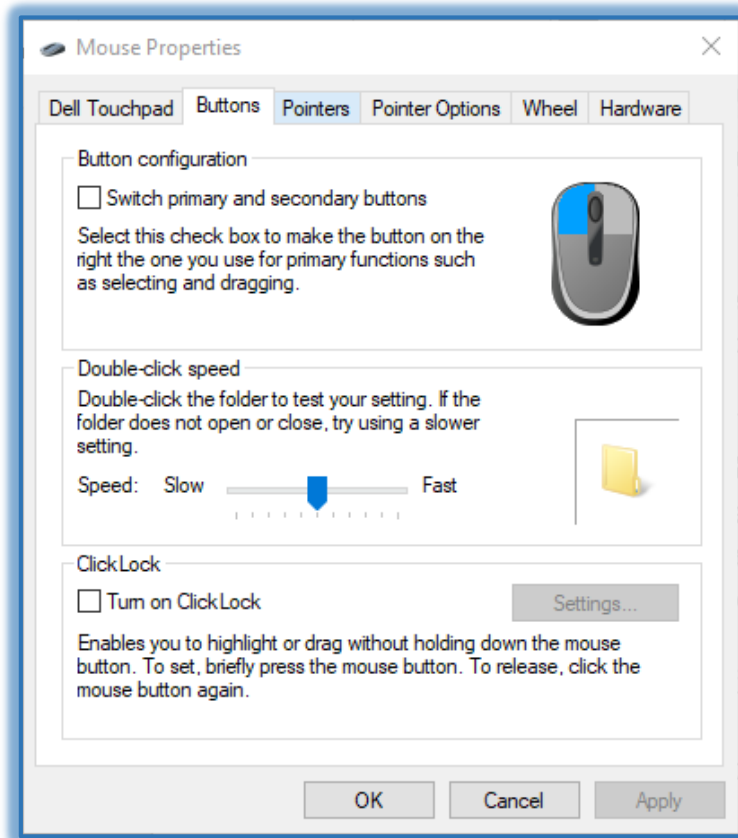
Mouse Properties

Dell Touchpad | Buttons | Pointers | Pointer Options | Wheel | Hardware

Button configuration

Switch primary and secondary buttons

Select this check box to make the button on the right the one you use for primary functions such as selecting and dragging.

Double-click speed

Double-click the folder to test your setting. If the folder does not open or close, try using a slower setting.

Speed: Slow Fast

ClickLock

Turn on ClickLock

Settings...

Enables you to highlight or drag without holding down the mouse button. To set, briefly press the mouse button. To release, click the mouse button again.

OK Cancel Apply